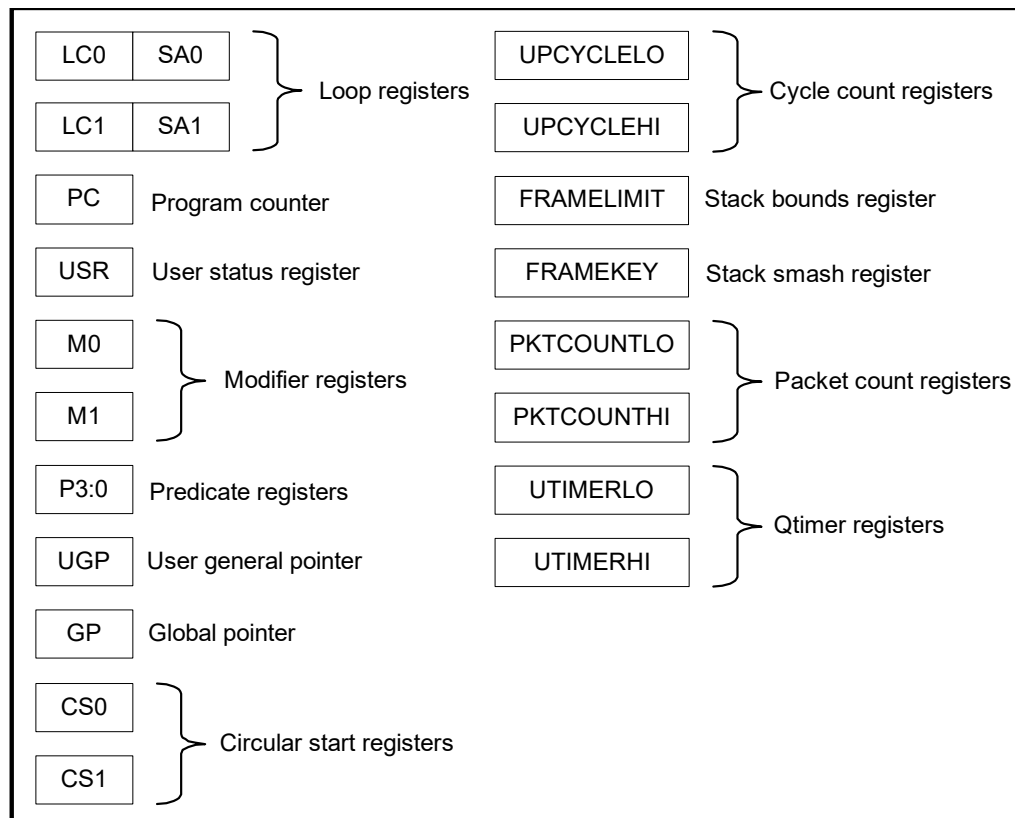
LC0 SA0
LC1 SA1
Loop registers

UPCYCLELO
UPCYCLEHI
Cycle count registers

PC Program counter

FRAMELIMIT Stack bounds register

USR User status register

FRAMEKEY Stack smash register

M0
M1
Modifier registers

PKTCOUNTLO
PKTCOUNTHI
Packet count registers

P3:0 Predicate registers

UTIMERLO
UTIMERHI
Qtimer registers

UGP User general pointer

GP Global pointer

CS0
CS1
Circular start registers